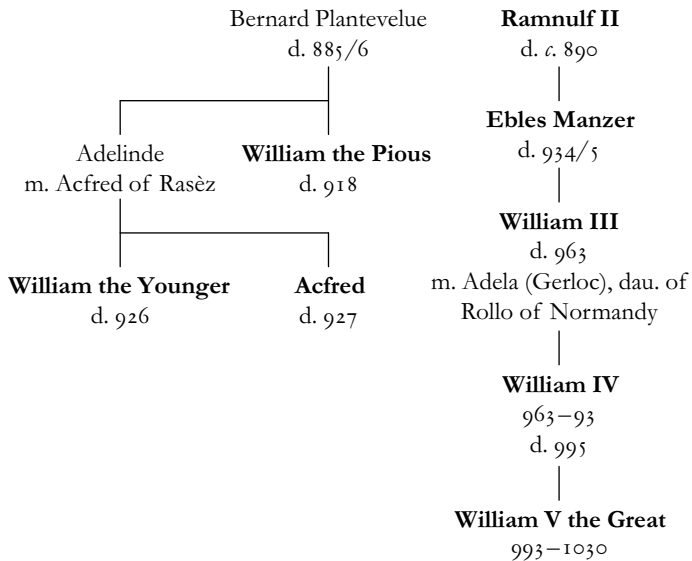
Bernard Plantevelue
d. 885/6

Adelinde
m. Acfred of Rasèz

**William the Pious**
d. 918

**William the Younger**
d. 926

**Acfred**
d. 927

**Ramnulf II**
d. *c.* 890

**Ebles Manzer**
d. 934/5

**William III**
d. 963
m. Adela (Gerloc), dau. of Rollo of Normandy

**William IV**
963–93
d. 995

**William V the Great**
993–1030